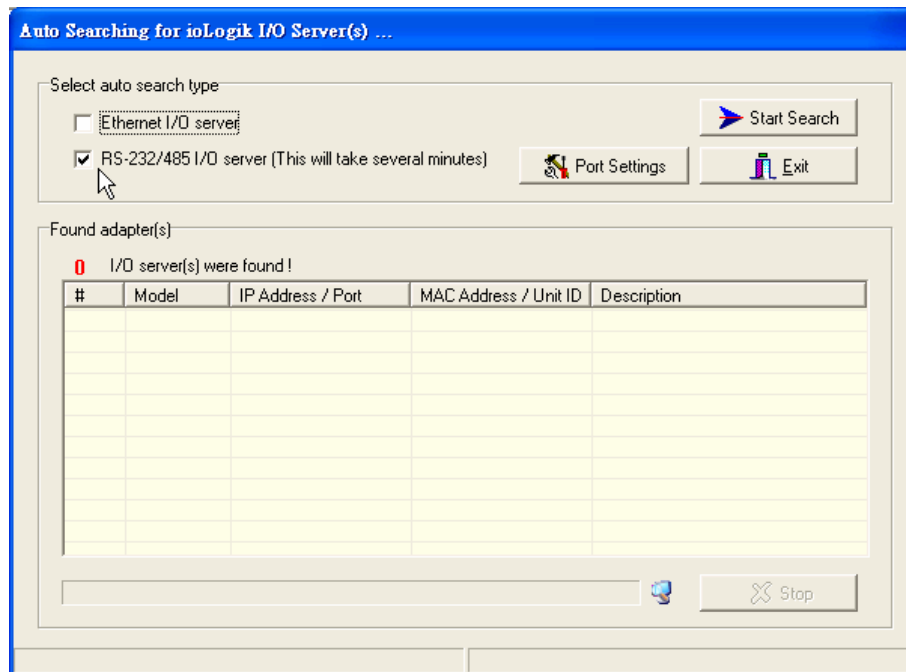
Auto Searching for ioLogik I/O Server(s) ...

Select auto search type

Ethernet I/O server

RS-232/485 I/O server (This will take several minutes)

Start Search

Port Settings

Exit

Found adapter(s)

0 I/O server(s) were found !

| # | Model | IP Address / Port | MAC Address / Unit ID | Description |
|---|---|---|---|---|
| | | | | |

Stop